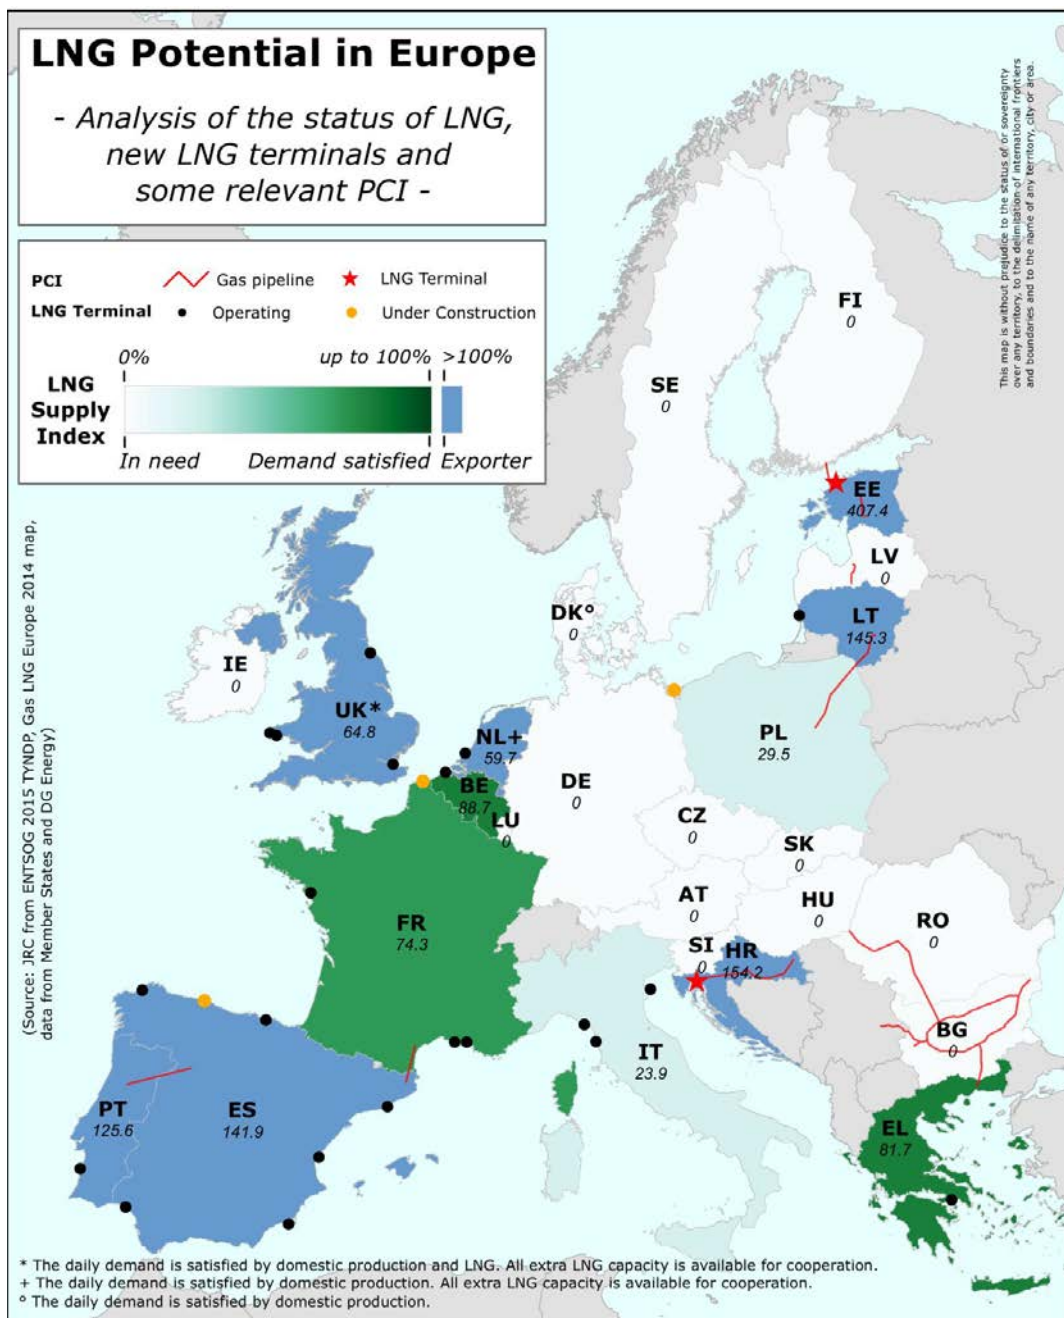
LNG Potential in Europe

- Analysis of the status of LNG, new LNG terminals and some relevant PCI -

PCI Gas pipeline LNG Terminal

LNG Terminal Operating Under Construction

LNG Supply Index

0% up to 100% >100%

In need Demand satisfied Exporter

This map is without prejudice to the status of or sovereignty over any territory, to the delimitation of international frontiers and boundaries and to the name of any territory, city or area.

(Source: JRC from ENTSOG 2015 TYNDP, Gas LNG Europe 2014 map, data from Member States and DG Energy)

FI
0

SE
0

EE
407.4

LV
0

LT
145.3

DK°
0

IE
0

UK*
64.8

NL+
59.7

BE
88.7

LU
0

DE
0

PL
29.5

CZ
0

SK
0

AT
0

HU
0

RO
0

SI
0

HR
154.2

FR
74.3

BG
0

IT
23.9

PT
125.6

ES
141.9

EL
81.7

* The daily demand is satisfied by domestic production and LNG. All extra LNG capacity is available for cooperation.
+ The daily demand is satisfied by domestic production. All extra LNG capacity is available for cooperation.
° The daily demand is satisfied by domestic production.